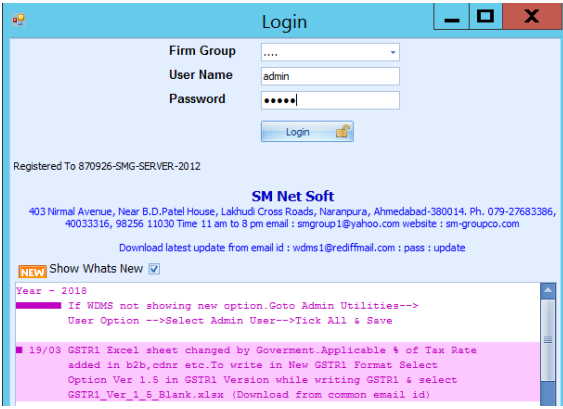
Login

Firm Group ....

User Name admin

Password •••••

Login

Registered To 870926-SMG-SERVER-2012

SM Net Soft

403 Nirmal Avenue, Near B.D.Patel House, Lakhudi Cross Roads, Naranpura, Ahmedabad-380014. Ph. 079-27683386, 40033316, 98256 11030 Time 11 am to 8 pm email : smgroup1@yahoo.com website : sm-groupco.com

Download latest update from email id : wdms1@rediffmail.com : pass : update

NEW Show Whats New

Year - 2018

If WDMS not showing new option.Goto Admin Utilities--> User Option -->Select Admin User-->Tick All & Save

19/03 GSTR1 Excel sheet changed by Goverment.Applicable % of Tax Rate added in b2b,cdnr etc.To write in New GSTR1 Format Select Option Ver 1.5 in GSTR1 Version while writing GSTR1 & select GSTR1_Ver_1_5_Blank.xlsx (Download from common email id)